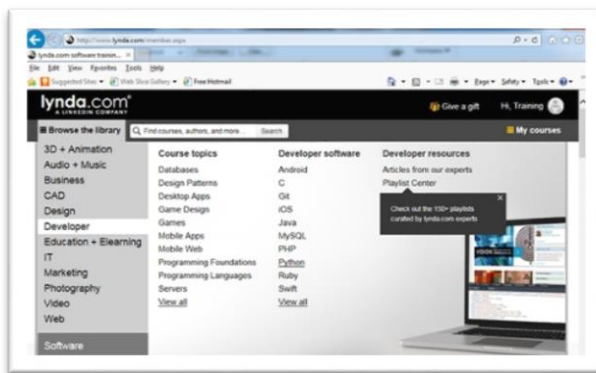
http://www.lynda.com/member.aspx
lynda.com software trainin... ×
File Edit View Favorites Tools Help
Suggested Sites ▾ Web Slice Gallery ▾ Free Hotmail
Page ▾ Safety ▾ Tools ▾
lynda.com®
A LINKEDIN COMPANY
Give a gift
Hi, Training
Browse the library
Find courses, authors, and more...
Search
My courses
3D + Animation
Audio + Music
Business
CAD
Design
Developer
Education + Elearning
IT
Marketing
Photography
Video
Web
Software

Course topics
Databases
Design Patterns
Desktop Apps
Game Design
Games
Mobile Apps
Mobile Web
Programming Foundations
Programming Languages
Servers
View all

Developer software
Android
C
Git
iOS
Java
MySQL
PHP
Python
Ruby
Swift
View all

Developer resources
Articles from our experts
Playlist Center

Check out the 150+ playlists curated by lynda.com experts
×